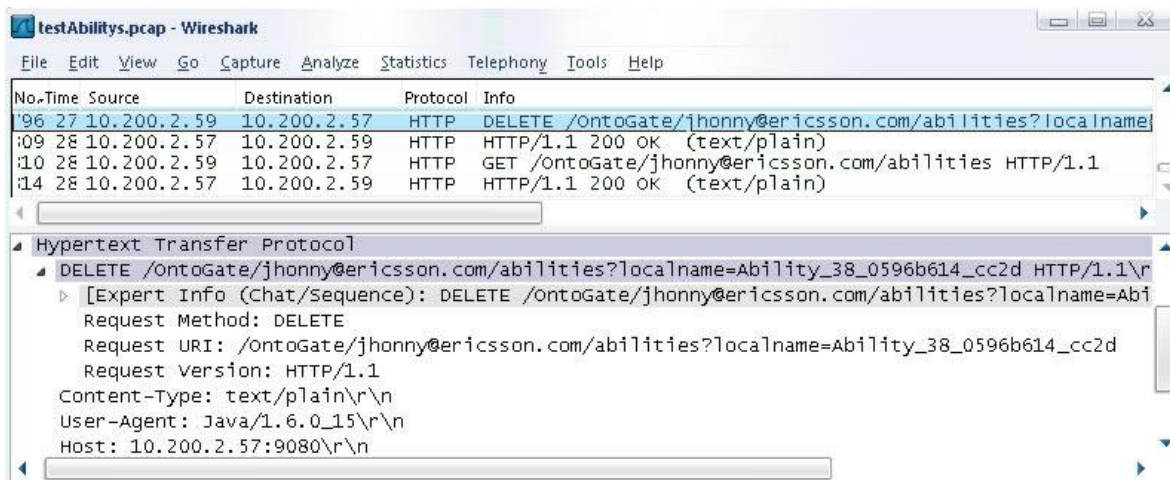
testAbilitys.pcap - Wireshark

File Edit View Go Capture Analyze Statistics Telephony Tools Help

| No.. | Time | Source | Destination | Protocol | Info |
|---|---|---|---|---|---|
| '96 | 27 | 10.200.2.59 | 10.200.2.57 | HTTP | DELETE /OntoGate/jhonny@ericsson.com/abilities?localname |
| :09 | 28 | 10.200.2.57 | 10.200.2.59 | HTTP | HTTP/1.1 200 OK (text/plain) |
| :10 | 28 | 10.200.2.59 | 10.200.2.57 | HTTP | GET /OntoGate/jhonny@ericsson.com/abilities HTTP/1.1 |
| :14 | 28 | 10.200.2.57 | 10.200.2.59 | HTTP | HTTP/1.1 200 OK (text/plain) |

Hypertext Transfer Protocol
DELETE /OntoGate/jhonny@ericsson.com/abilities?localname=Ability_38_0596b614_cc2d HTTP/1.1\r
[Expert Info (Chat/Sequence): DELETE /OntoGate/jhonny@ericsson.com/abilities?localname=Abi
Request Method: DELETE
Request URI: /OntoGate/jhonny@ericsson.com/abilities?localname=Ability_38_0596b614_cc2d
Request Version: HTTP/1.1
Content-Type: text/plain\r\n
User-Agent: Java/1.6.0_15\r\n
Host: 10.200.2.57:9080\r\n